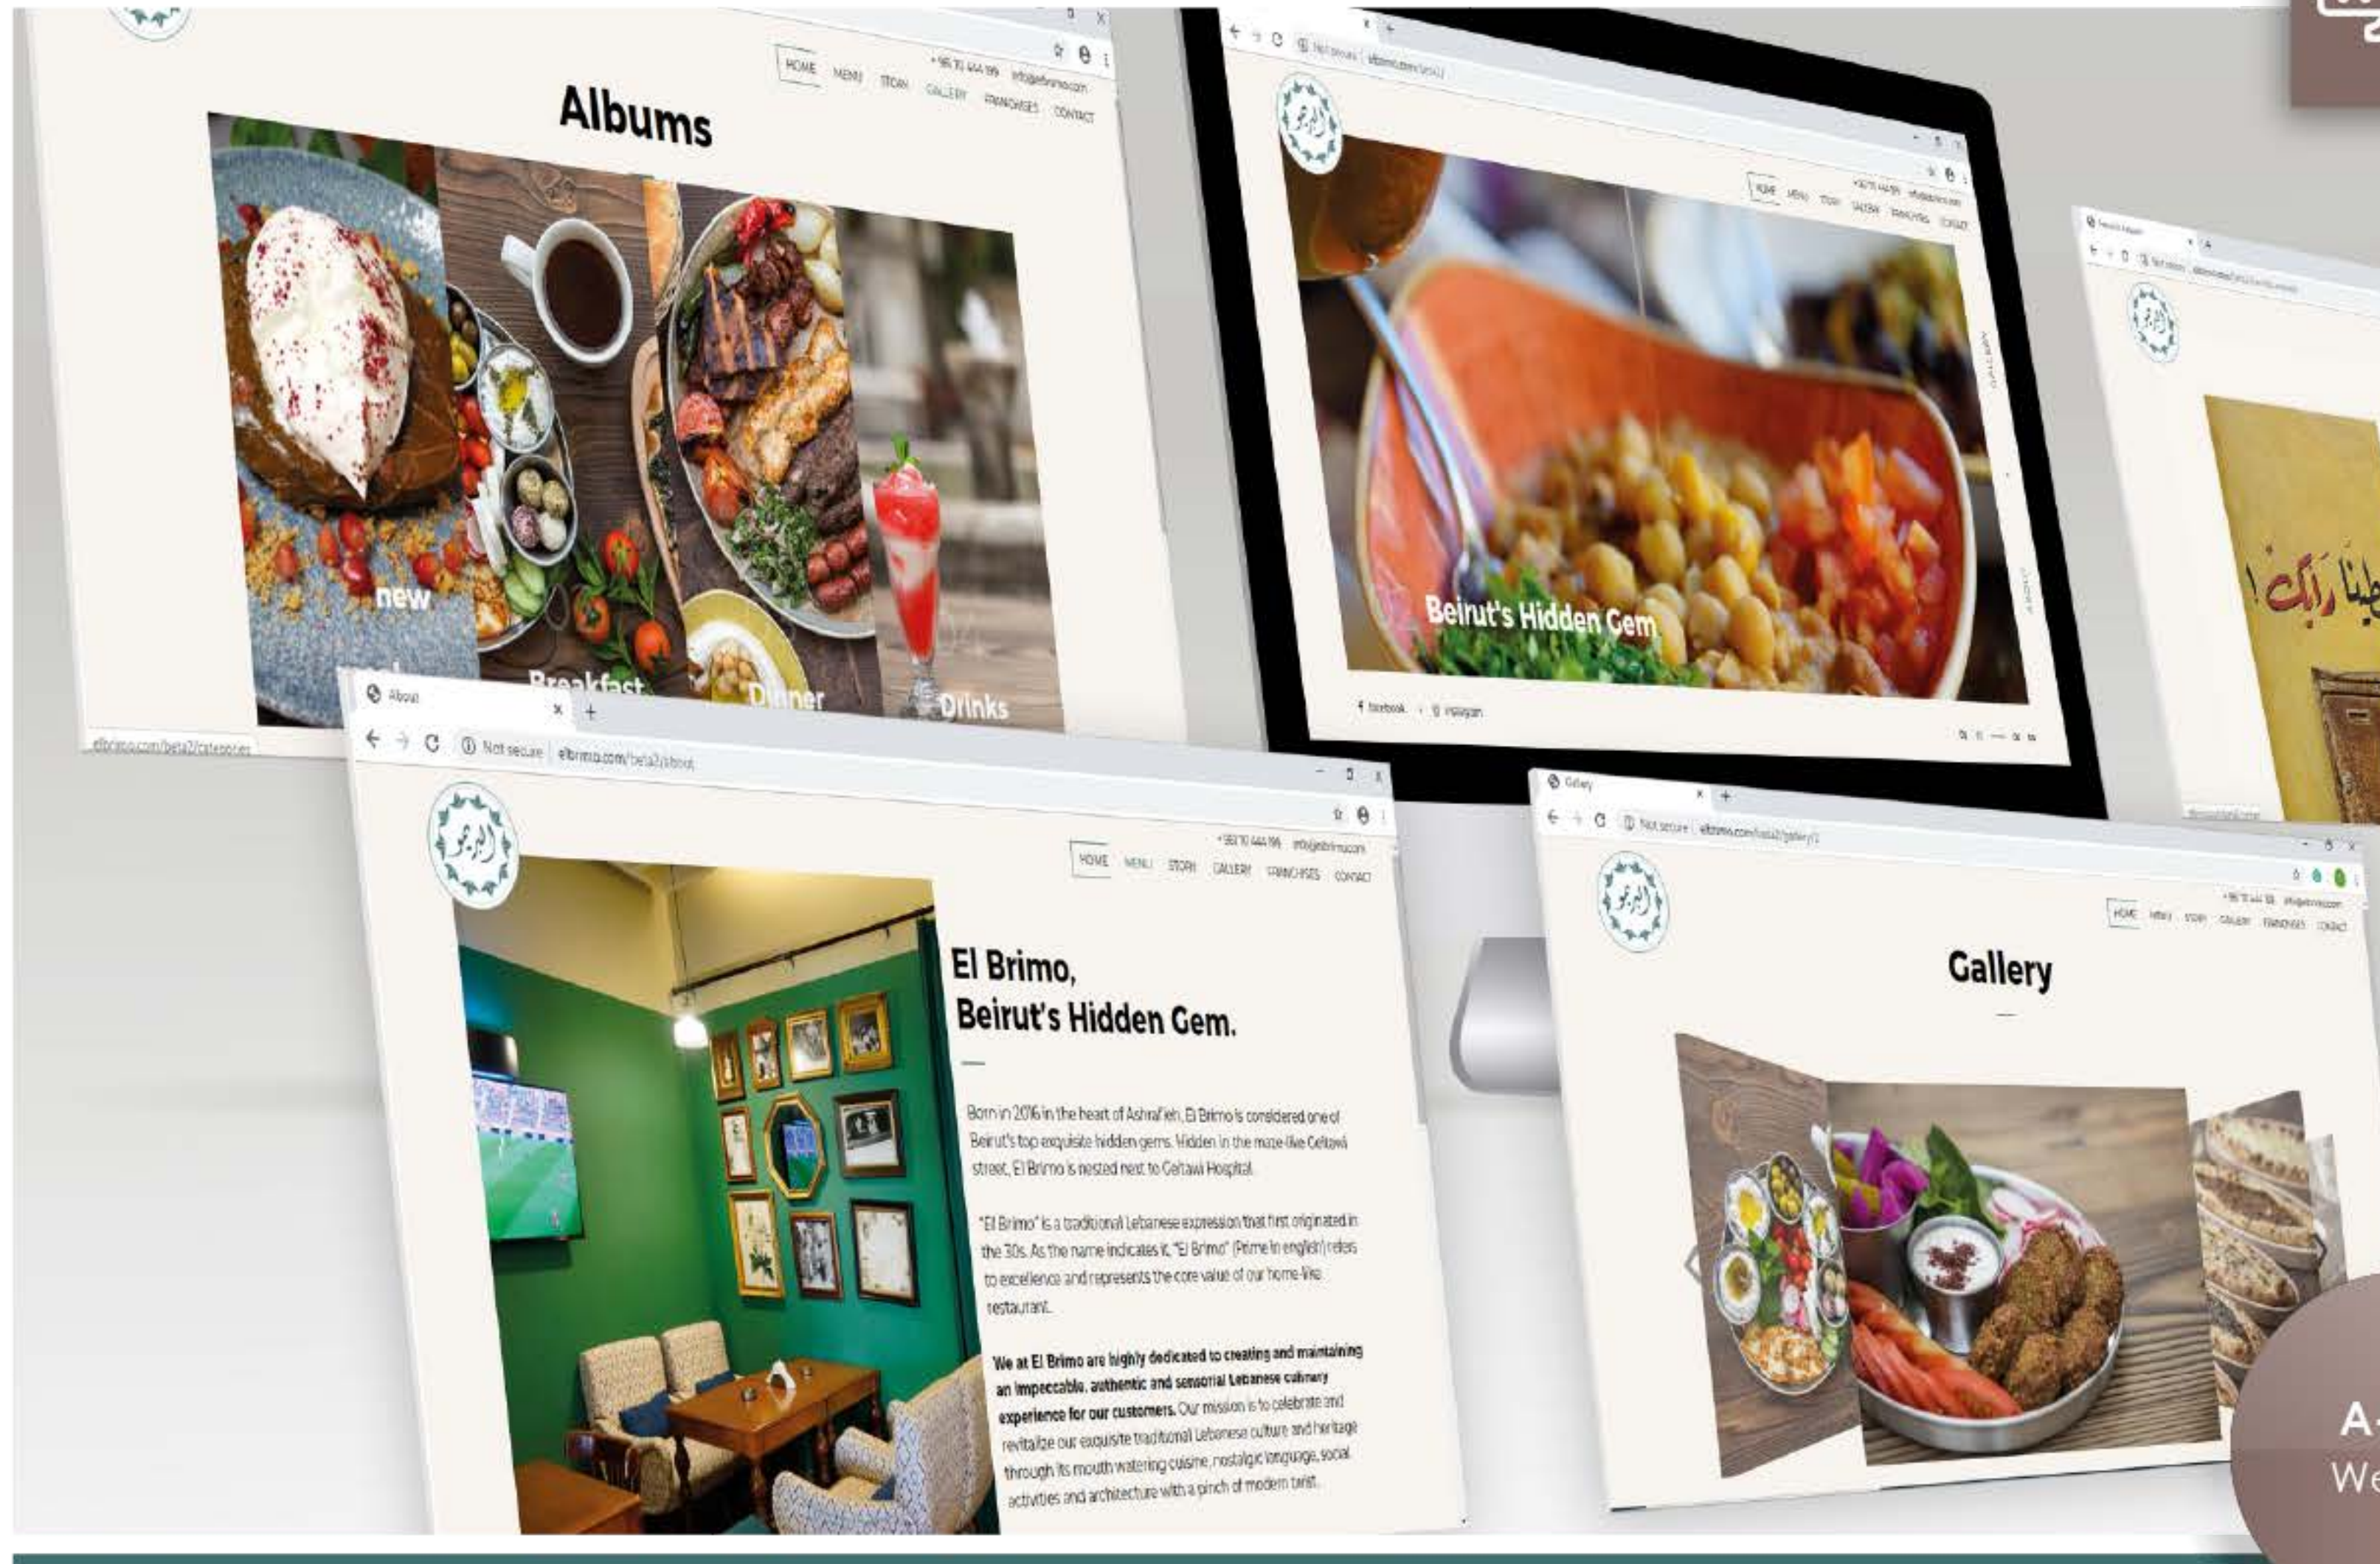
HOME MENU STORY GALLERY FRANCHISES CONTACT

+961 70 444 199 info@elbrimo.com

Albums

new

Breakfast

Dinner

Drinks

elbrimo.com/beta2/categories

Beirut's Hidden Gem

GALLERY

ABOUT

facebook · instagram

About

Not secure | elbrimo.com/beta2/about

+961 70 444 199 info@elbrimo.com

HOME MENU STORY GALLERY FRANCHISES CONTACT

El Brimo,
Beirut's Hidden Gem.

Born in 2016 in the heart of Ashrafieh, El Brimo is considered one of Beirut's top exquisite hidden gems. Hidden in the maze-like Geitawi street, El Brimo is nested next to Geitawi Hospital.

"El Brimo" is a traditional Lebanese expression that first originated in the 30s. As the name indicates it, "El Brimo" (Prime in english) refers to excellence and represents the core value of our home-like restaurant.

We at El Brimo are highly dedicated to creating and maintaining an impeccable, authentic and sensorial Lebanese culinary experience for our customers. Our mission is to celebrate and revitalize our exquisite traditional Lebanese culture and heritage through its mouth watering cuisine, nostalgic language, social activities and architecture with a pinch of modern twist.

Gallery

Not secure | elbrimo.com/beta2/gallery/1

HOME MENU STORY GALLERY FRANCHISES CONTACT

Gallery

A-
We